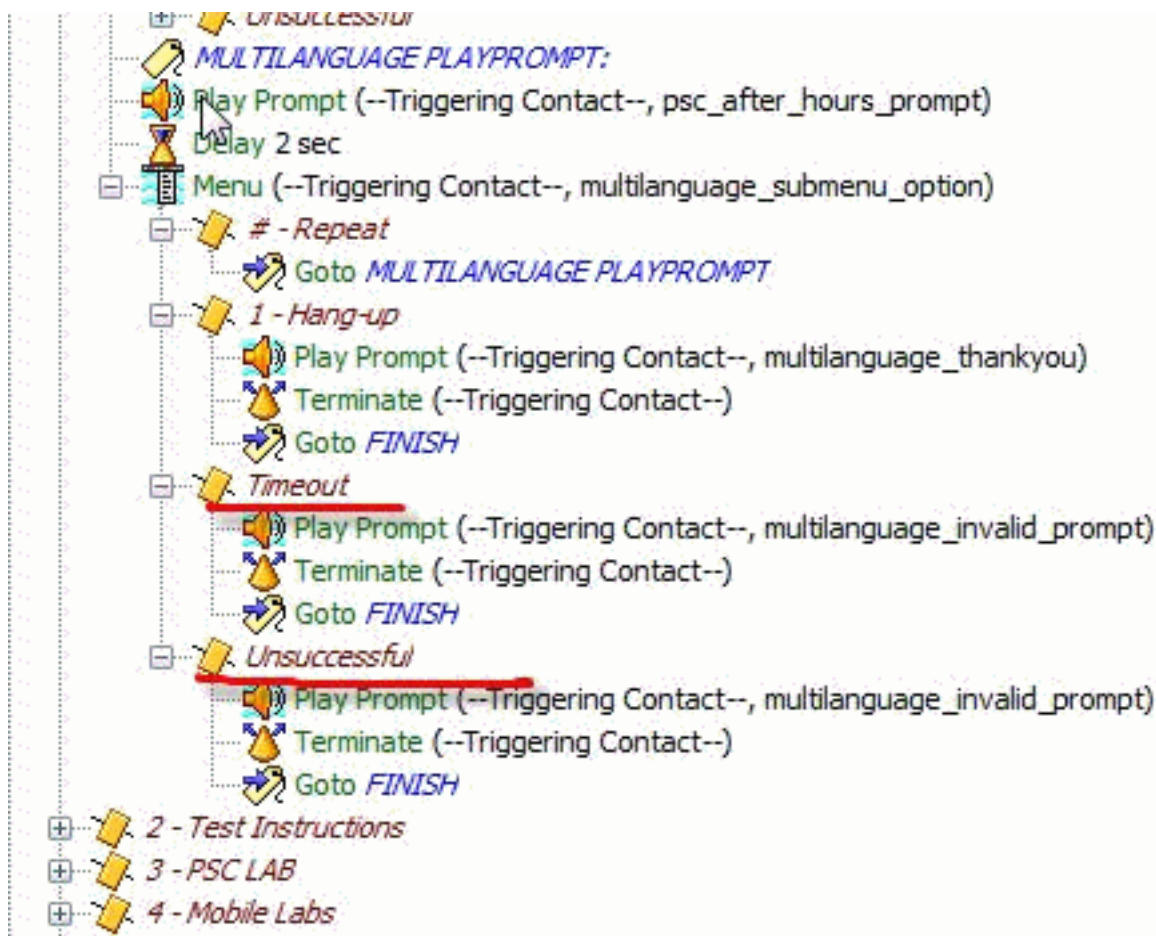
Unsuccessful
MULTILANGUAGE PLAYPROMPT:
Play Prompt (--Triggering Contact--, psc_after_hours_prompt)
Delay 2 sec
Menu (--Triggering Contact--, multilanguage_submenu_option)
# - Repeat
Goto MULTILANGUAGE PLAYPROMPT
1 - Hang-up
Play Prompt (--Triggering Contact--, multilanguage_thankyou)
Terminate (--Triggering Contact--)
Goto FINISH
Timeout
Play Prompt (--Triggering Contact--, multilanguage_invalid_prompt)
Terminate (--Triggering Contact--)
Goto FINISH
Unsuccessful
Play Prompt (--Triggering Contact--, multilanguage_invalid_prompt)
Terminate (--Triggering Contact--)
Goto FINISH
2 - Test Instructions
3 - PSC LAB
4 - Mobile Labs